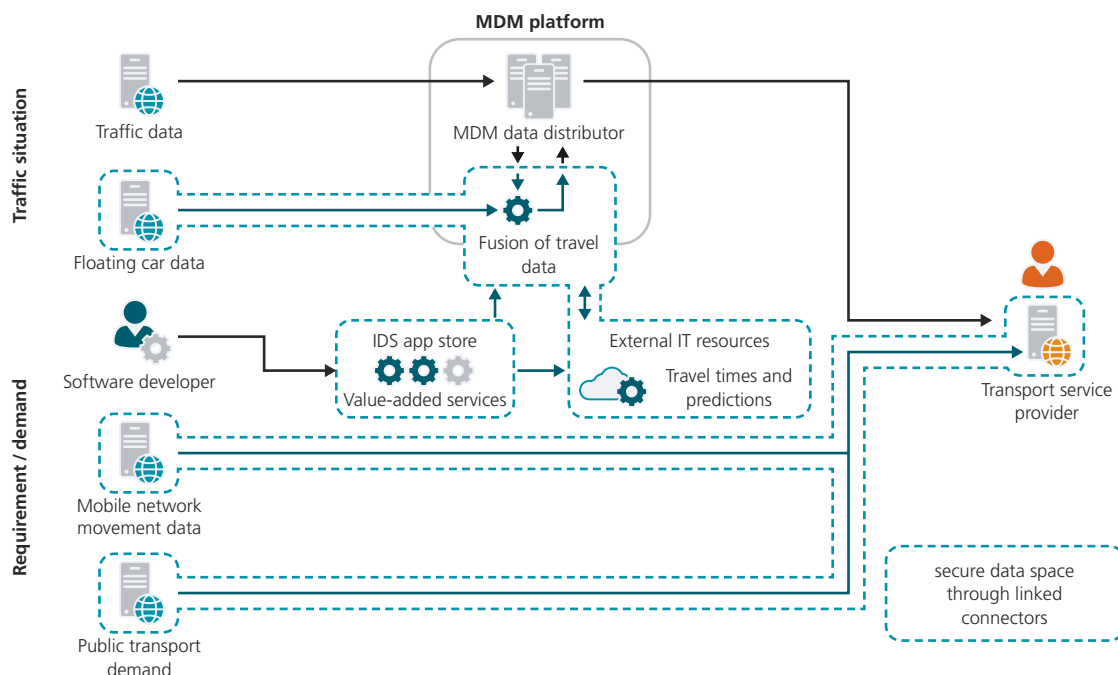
MDM platform

Traffic situation

Traffic data

MDM data distributor

Floating car data

Fusion of travel data

Software developer

IDS app store

Value-added services

External IT resources

Travel times and predictions

Transport service provider

Requirement / demand

Mobile network movement data

Public transport demand

secure data space through linked connectors